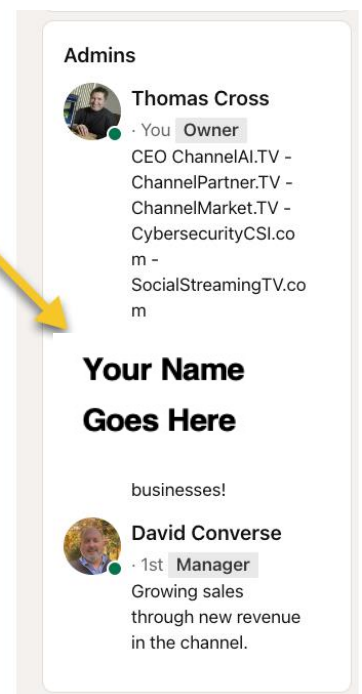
Admins

Thomas Cross
· You Owner
CEO ChannelAI.TV - ChannelPartner.TV - ChannelMarket.TV - CybersecurityCSI.com - SocialStreamingTV.com

Your Name Goes Here

businesses!

David Converse
· 1st Manager
Growing sales through new revenue in the channel.